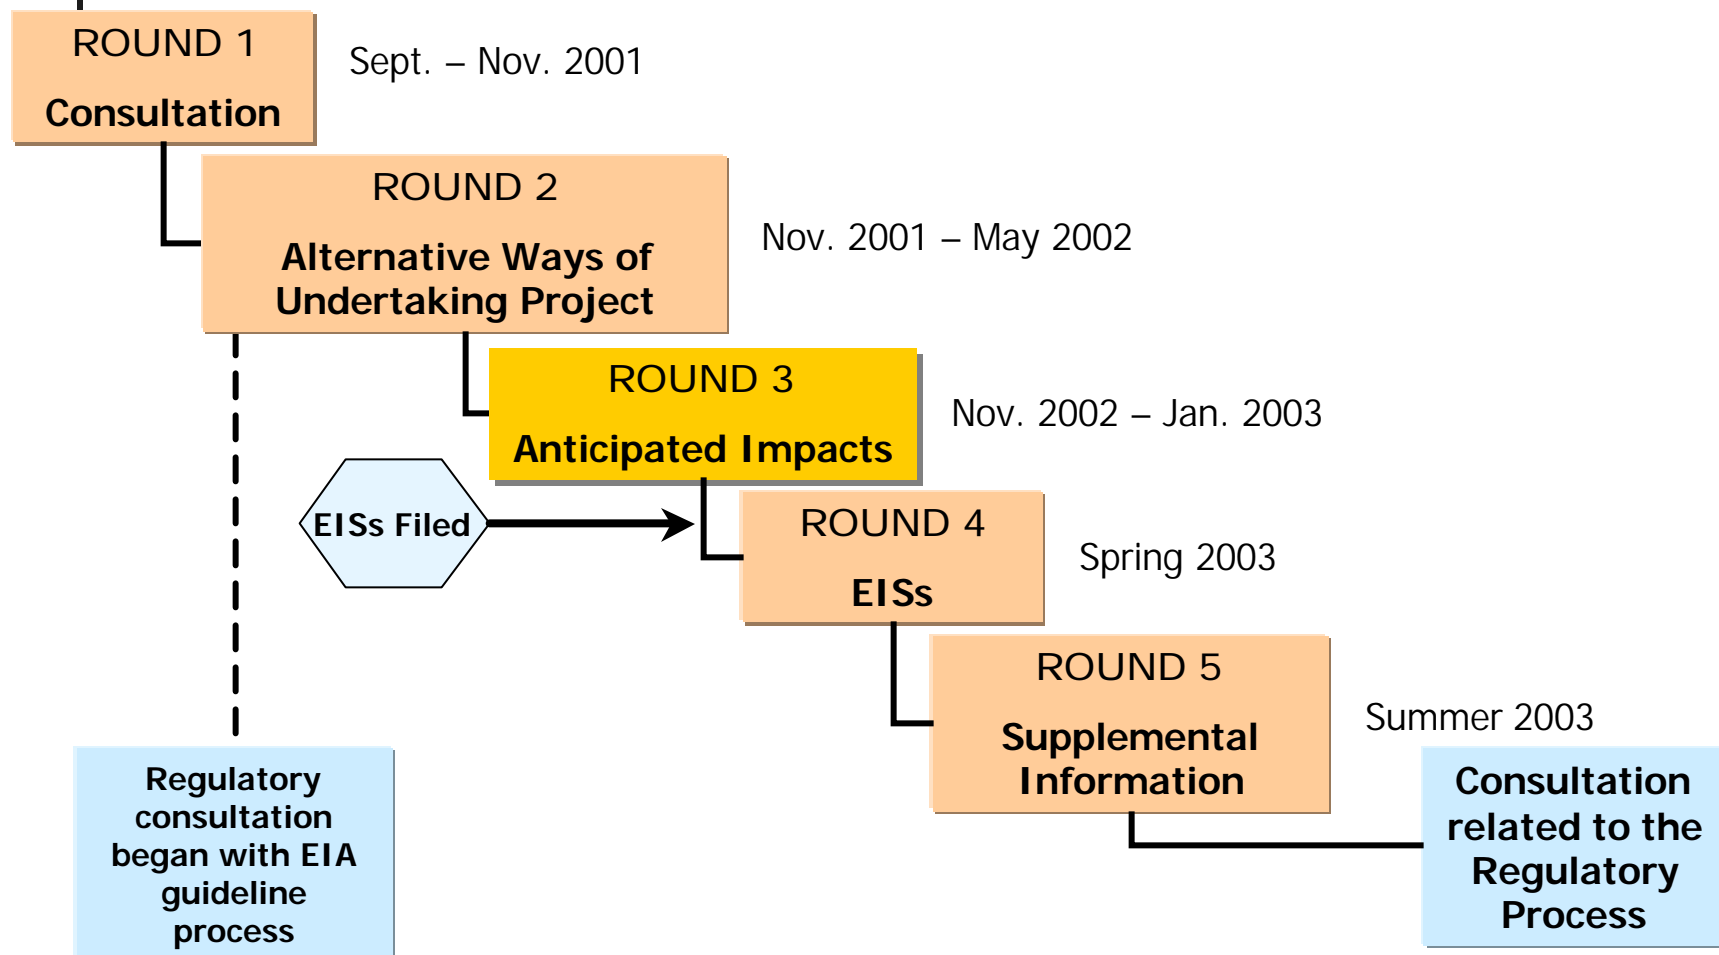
ROUND 1
Consultation

Sept. – Nov. 2001

ROUND 2
Alternative Ways of Undertaking Project

Nov. 2001 – May 2002

ROUND 3
Anticipated Impacts

Nov. 2002 – Jan. 2003

EISs Filed

ROUND 4
EISs

Spring 2003

ROUND 5
Supplemental Information

Summer 2003

Regulatory consultation began with EIA guideline process

Consultation related to the Regulatory Process